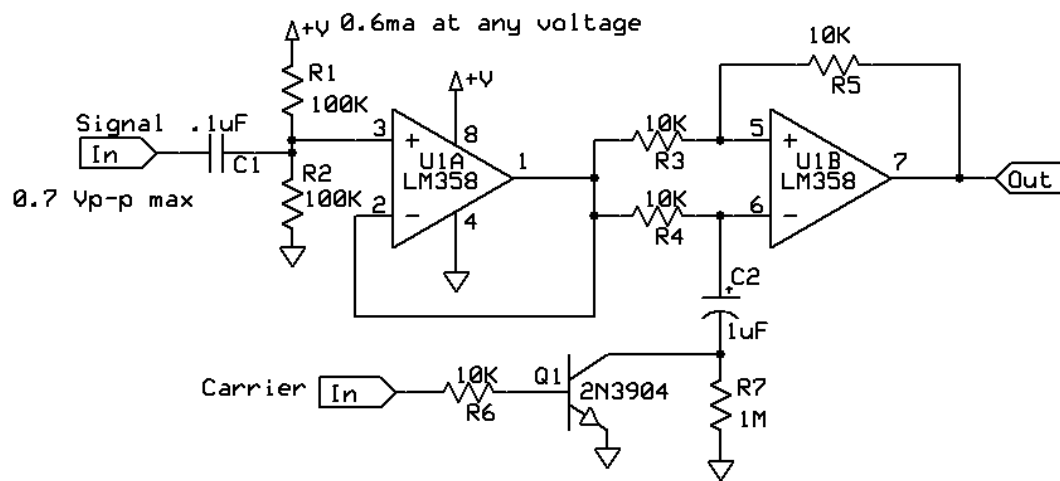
+V 0.6ma at any voltage

10K
R5

R1
100K

+V

Signal .1uF
In
C1

3 + 8
U1A
LM358 1
2 − 4

R2
100K

0.7 Vp-p max

10K
R3

10K
R4

5 +
U1B
LM358 7
6 −

Out

C2
+
1uF

Carrier In
10K
R6

Q1
2N3904

R7
1M